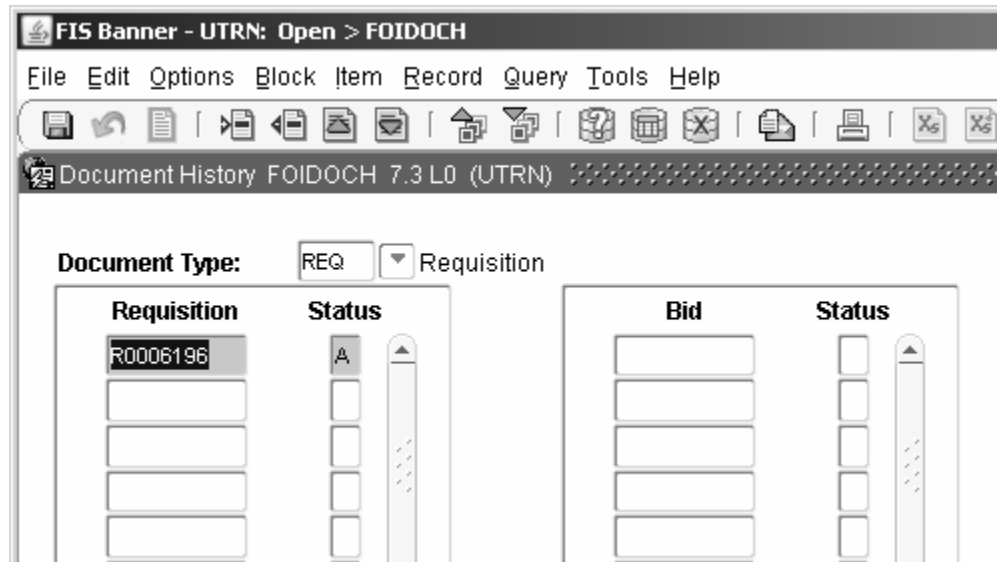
FIS Banner - UTRN: Open > FOIDOCH

File Edit Options Block Item Record Query Tools Help

Document History FOIDOCH 7.3 L0 (UTRN)

Document Type: REQ Requisition

| Requisition | Status |
|---|---|
| R0006196 | A |
| | |
| | |
| | |
| | |

| Bid | Status |
|---|---|
| | |
| | |
| | |
| | |
| | |